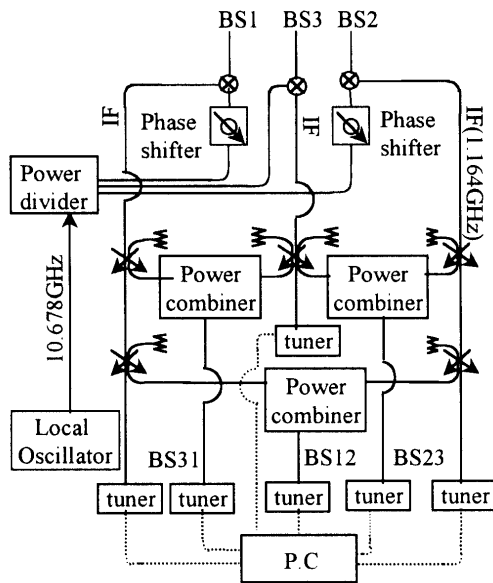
BS1 BS3 BS2

IF

Phase shifter

IF

Phase shifter

IF(1.164GHz)

Power divider

10.678GHz

Power combiner

Power combiner

tuner

Power combiner

Local Oscillator

BS31

BS12

BS23

tuner

tuner

tuner

tuner

tuner

P.C